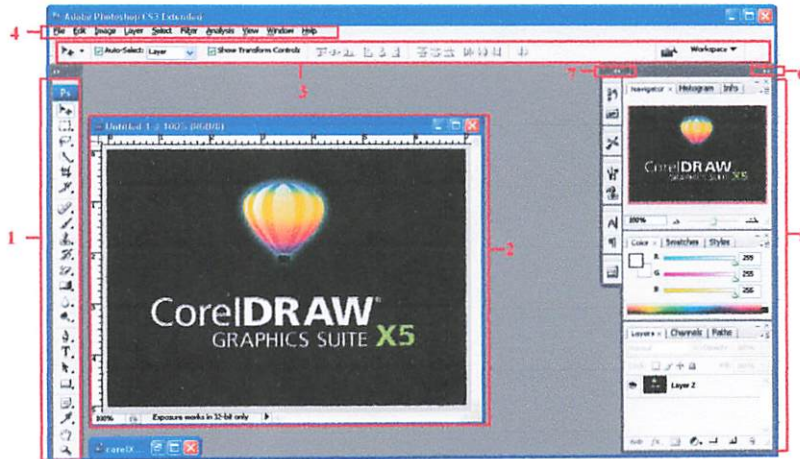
Adobe Photoshop CS3 Extended

4

File Edit Image Layer Select Filter Analysis View Window Help

Auto-Select: Layer

Show Transform Controls

Workspace

3

7

6

Ps

1

Untitled-1 @ 100% (RGB/8)

CorelDRAW®
GRAPHICS SUITE X5

2

100%

Exposure works in 32-bit only

corelX...

Navigator × Histogram Info

CorelDRAW
GRAPHICS SUITE X5

100%

Color × Swatches Styles

R 255

G 255

B 255

Layers × Channels Paths

Layer 2